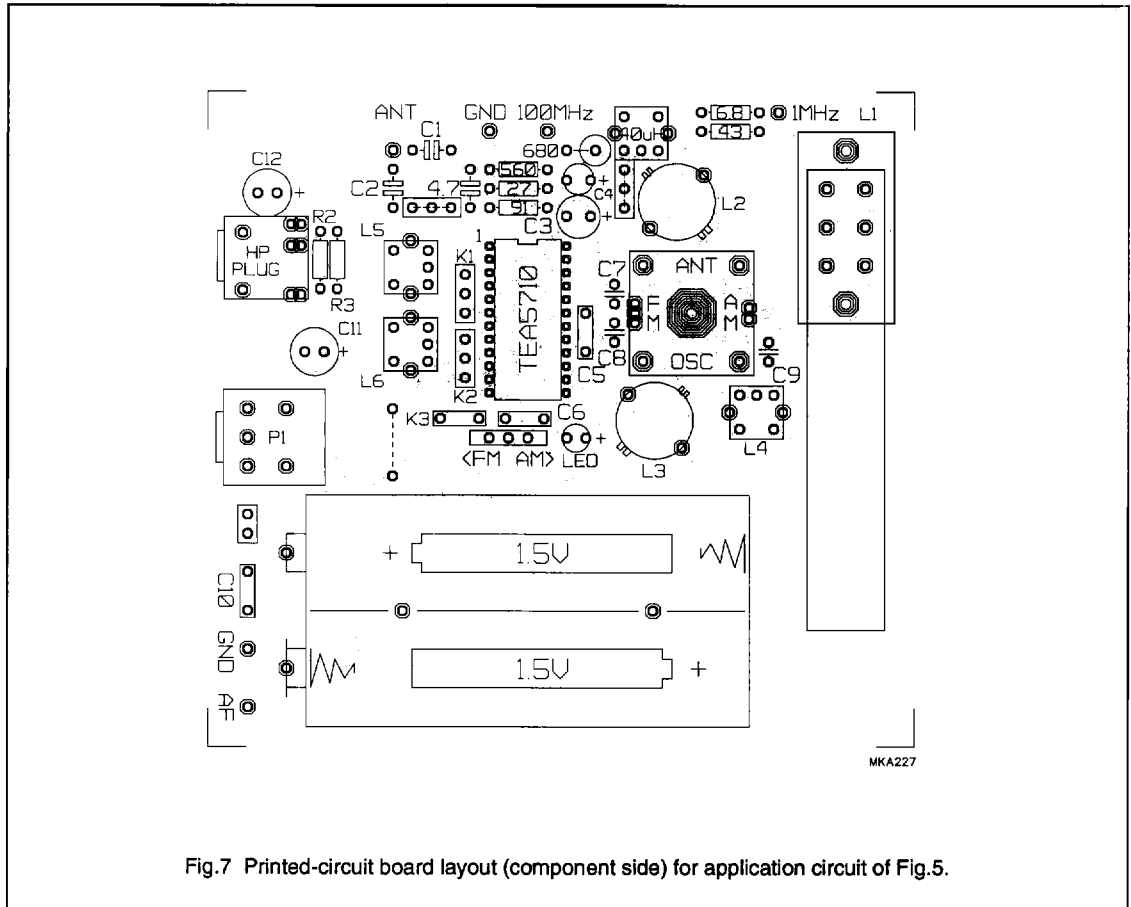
ANT GND 100MHz
C1
C12
C2 4.7 560 27 91
680 40uH
68 43 1MHz L1
C4
C3
L2
R2
HP PLUG
R3
L5
K1
1
TEA5710
C7 ANT
F M
A M
C11
L6
K2
C8
C5
OSC
C9
P1
K3
C6
<FM AM>
LED
L3
L4
+ 1.5V
C10
GND
1.5V +
AF
MKA227

Fig.7 Printed-circuit board layout (component side) for application circuit of Fig.5.